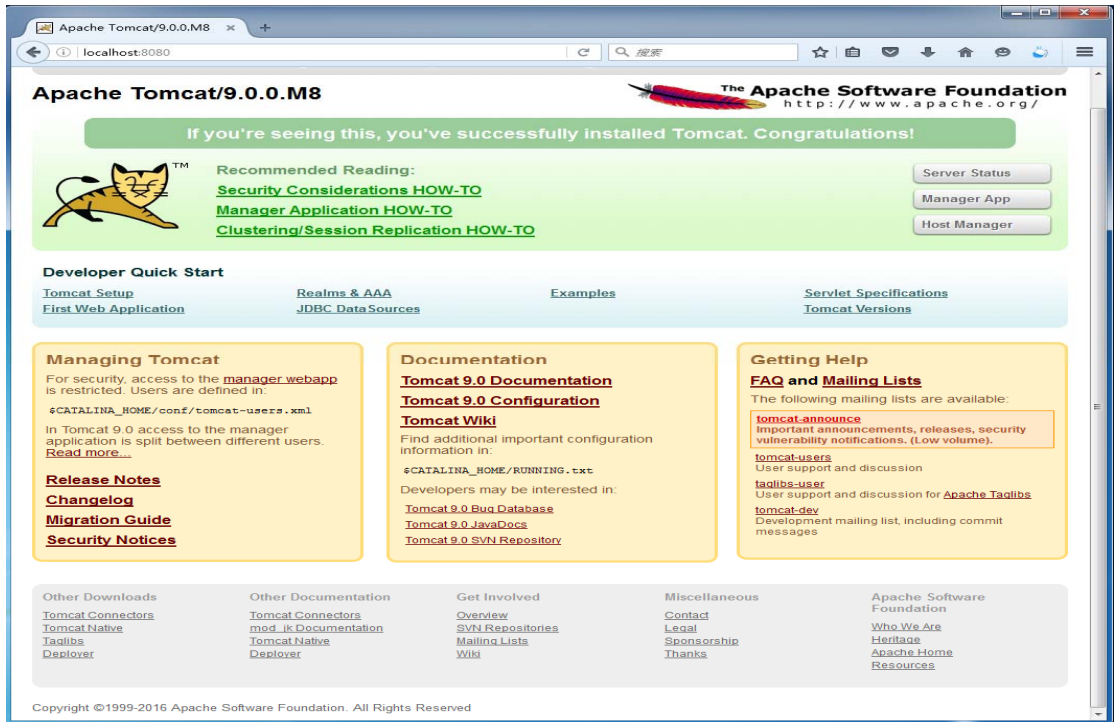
Apache Tomcat/9.0.0.M8 ×

localhost:8080

搜索

Apache Tomcat/9.0.0.M8

The Apache Software Foundation
http://www.apache.org/

If you're seeing this, you've successfully installed Tomcat. Congratulations!

TM

Recommended Reading:
Security Considerations HOW-TO
Manager Application HOW-TO
Clustering/Session Replication HOW-TO

Server Status
Manager App
Host Manager

Developer Quick Start

Tomcat Setup
First Web Application
Realms & AAA
JDBC DataSources
Examples
Servlet Specifications
Tomcat Versions

Managing Tomcat

For security, access to the manager webapp is restricted. Users are defined in:

$CATALINA_HOME/conf/tomcat-users.xml

In Tomcat 9.0 access to the manager application is split between different users. Read more...

Release Notes
Changelog
Migration Guide
Security Notices

Documentation

Tomcat 9.0 Documentation
Tomcat 9.0 Configuration
Tomcat Wiki

Find additional important configuration information in:

$CATALINA_HOME/RUNNING.txt

Developers may be interested in:

Tomcat 9.0 Bug Database
Tomcat 9.0 JavaDocs
Tomcat 9.0 SVN Repository

Getting Help

FAQ and Mailing Lists

The following mailing lists are available:

tomcat-announce
Important announcements, releases, security vulnerability notifications. (Low volume).

tomcat-users
User support and discussion

taglibs-user
User support and discussion for Apache Taglibs

tomcat-dev
Development mailing list, including commit messages

Other Downloads
Tomcat Connectors
Tomcat Native
Taglibs
Deployer

Other Documentation
Tomcat Connectors
mod_jk Documentation
Tomcat Native
Deployer

Get Involved
Overview
SVN Repositories
Mailing Lists
Wiki

Miscellaneous
Contact
Legal
Sponsorship
Thanks

Apache Software Foundation
Who We Are
Heritage
Apache Home
Resources

Copyright ©1999-2016 Apache Software Foundation. All Rights Reserved